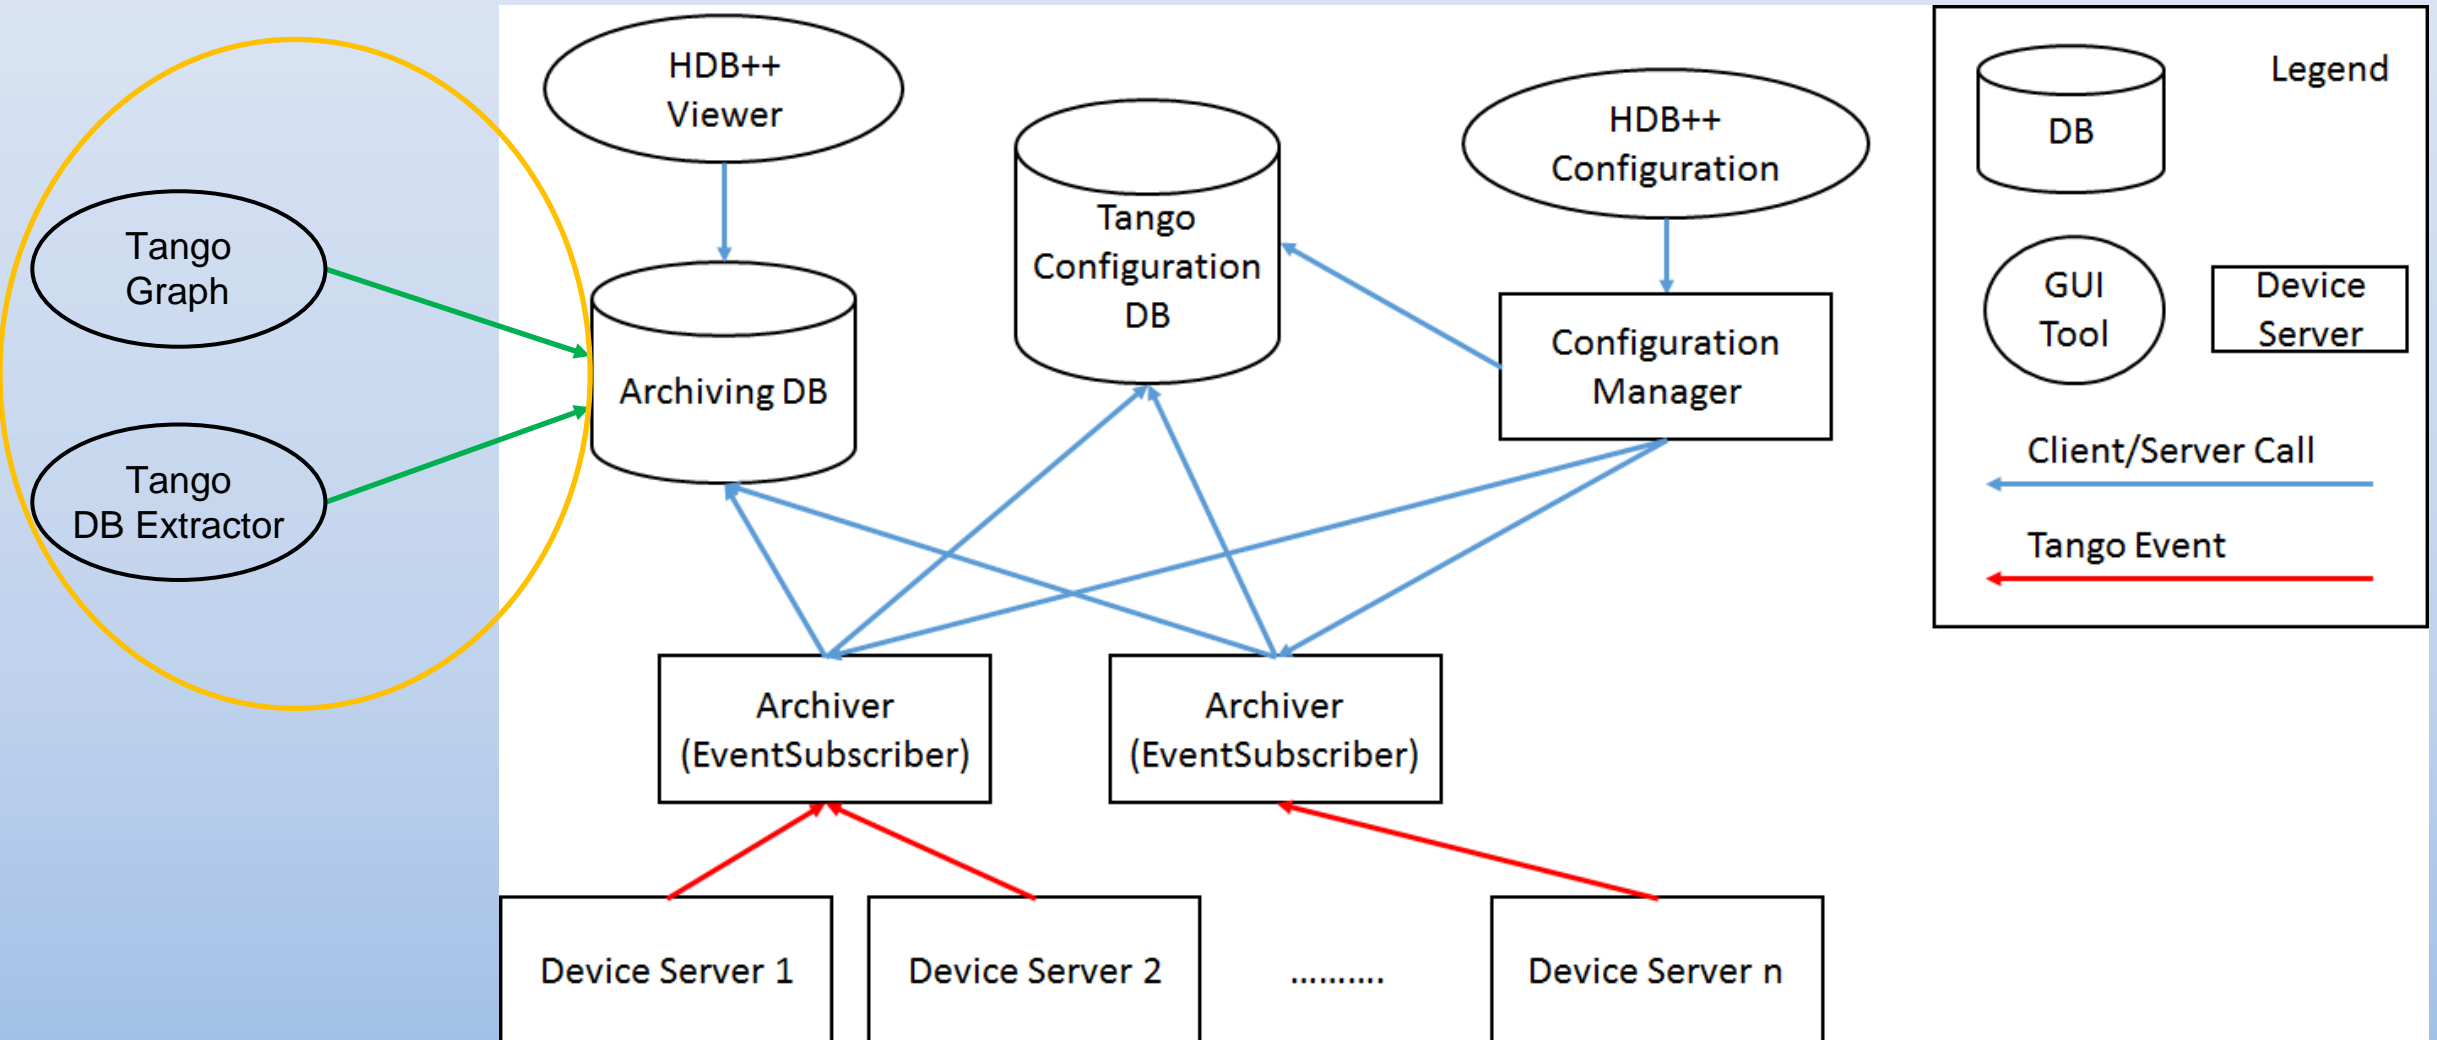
Tango Graph

Tango DB Extractor

HDB++ Viewer

Archiving DB

Tango Configuration DB

HDB++ Configuration

Configuration Manager

Archiver (EventSubscriber)

Archiver (EventSubscriber)

Device Server 1

Device Server 2

..........

Device Server n

Legend

DB

GUI Tool

Device Server

Client/Server Call

Tango Event